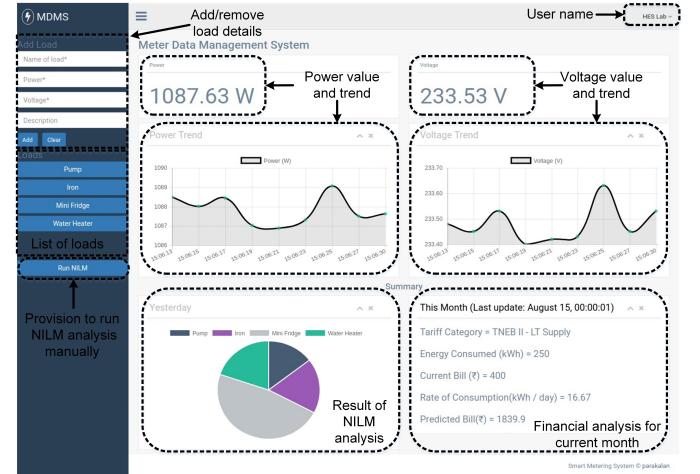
MDMS

Add/remove load details

User name

HES Lab

Add Load

Name of load*

Power*

Voltage*

Description

Add Clear

Loads

Pump

Iron

Mini Fridge

Water Heater

List of loads

Run NILM

Provision to run NILM analysis manually

Meter Data Management System

Power

1087.63 W

Power value and trend

Voltage

233.53 V

Voltage value and trend

Power Trend

Power (W)

| 1090 |
|---|
| 1089 |
| 1088 |
| 1087 |
| 1086 |

15:06:13 15:06:15 15:06:17 15:06:19 15:06:21 15:06:23 15:06:25 15:06:27 15:06:30

Voltage Trend

Voltage (V)

| 233.70 |
|---|
| 233.60 |
| 233.50 |
| 233.40 |

15:06:13 15:06:15 15:06:17 15:06:19 15:06:21 15:06:23 15:06:25 15:06:27 15:06:30

Summary

Yesterday

Pump Iron Mini Fridge Water Heater

Result of NILM analysis

This Month (Last update: August 15, 00:00:01)

Tariff Category = TNEB II - LT Supply

Energy Consumed (kWh) = 250

Current Bill (₹) = 400

Rate of Consumption(kWh / day) = 16.67

Predicted Bill(₹) = 1839.9

Financial analysis for current month

Smart Metering System © parakalan